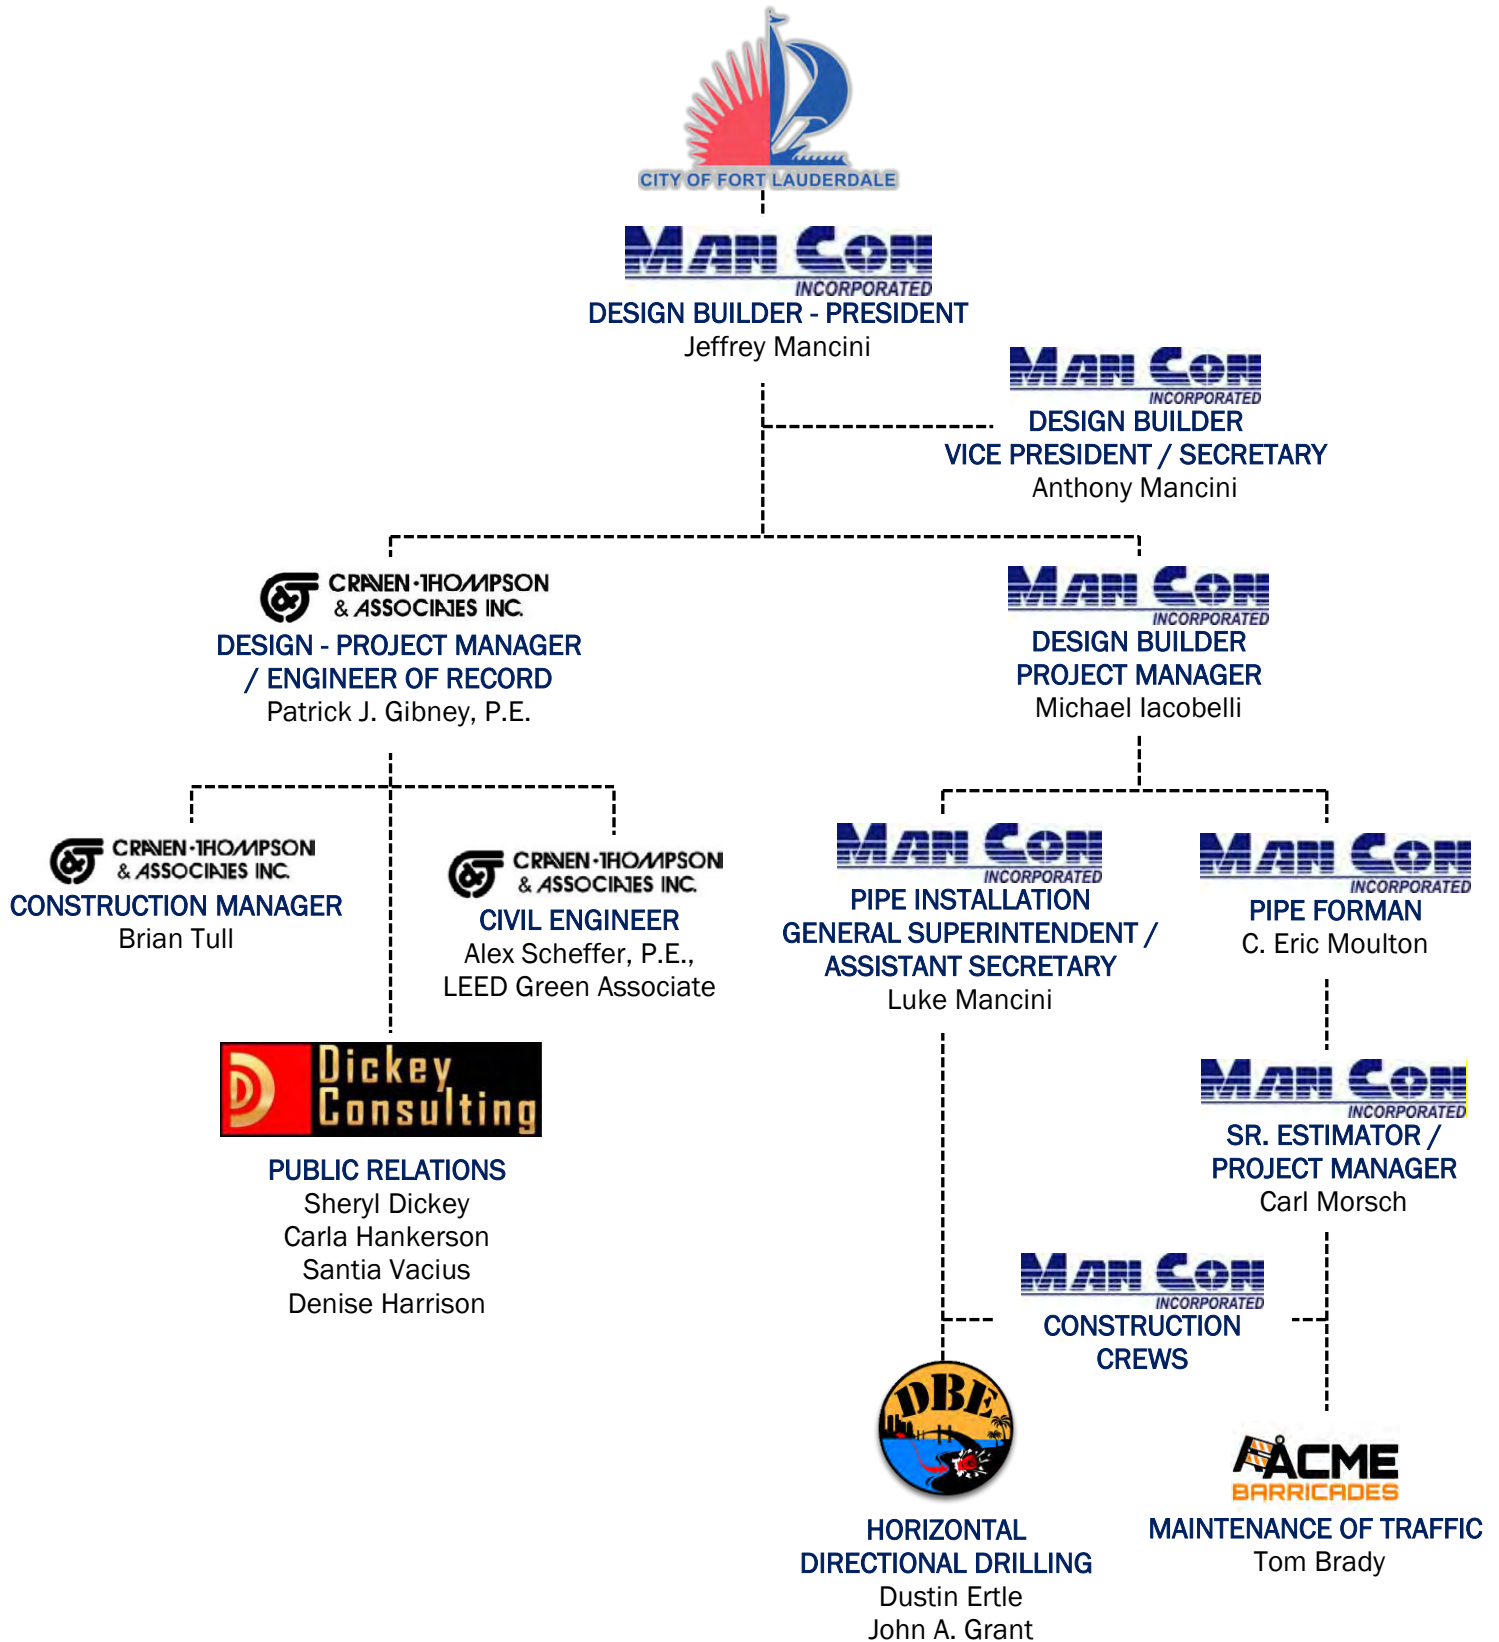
CITY OF FORT LAUDERDALE

MAN CON INCORPORATED
DESIGN BUILDER - PRESIDENT
Jeffrey Mancini

MAN CON INCORPORATED
DESIGN BUILDER
VICE PRESIDENT / SECRETARY
Anthony Mancini

CRAVEN·THOMPSON & ASSOCIATES INC.
DESIGN - PROJECT MANAGER / ENGINEER OF RECORD
Patrick J. Gibney, P.E.

MAN CON INCORPORATED
DESIGN BUILDER
PROJECT MANAGER
Michael Iacobelli

CRAVEN·THOMPSON & ASSOCIATES INC.
CONSTRUCTION MANAGER
Brian Tull

CRAVEN·THOMPSON & ASSOCIATES INC.
CIVIL ENGINEER
Alex Scheffer, P.E., LEED Green Associate

MAN CON INCORPORATED
PIPE INSTALLATION
GENERAL SUPERINTENDENT / ASSISTANT SECRETARY
Luke Mancini

MAN CON INCORPORATED
PIPE FORMAN
C. Eric Moulton

Dickey Consulting
PUBLIC RELATIONS
Sheryl Dickey
Carla Hankerson
Santia Vacius
Denise Harrison

MAN CON INCORPORATED
SR. ESTIMATOR / PROJECT MANAGER
Carl Morsch

MAN CON INCORPORATED
CONSTRUCTION CREWS

DBE
HORIZONTAL DIRECTIONAL DRILLING
Dustin Ertle
John A. Grant

ACME BARRICADES
MAINTENANCE OF TRAFFIC
Tom Brady